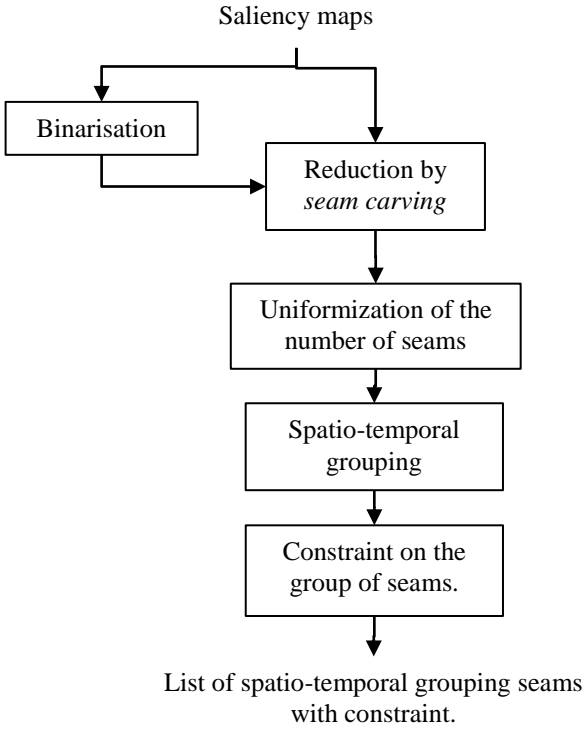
Saliency maps

Binarisation

Reduction by *seam carving*

Uniformization of the number of seams

Spatio-temporal grouping

Constraint on the group of seams.

List of spatio-temporal grouping seams with constraint.